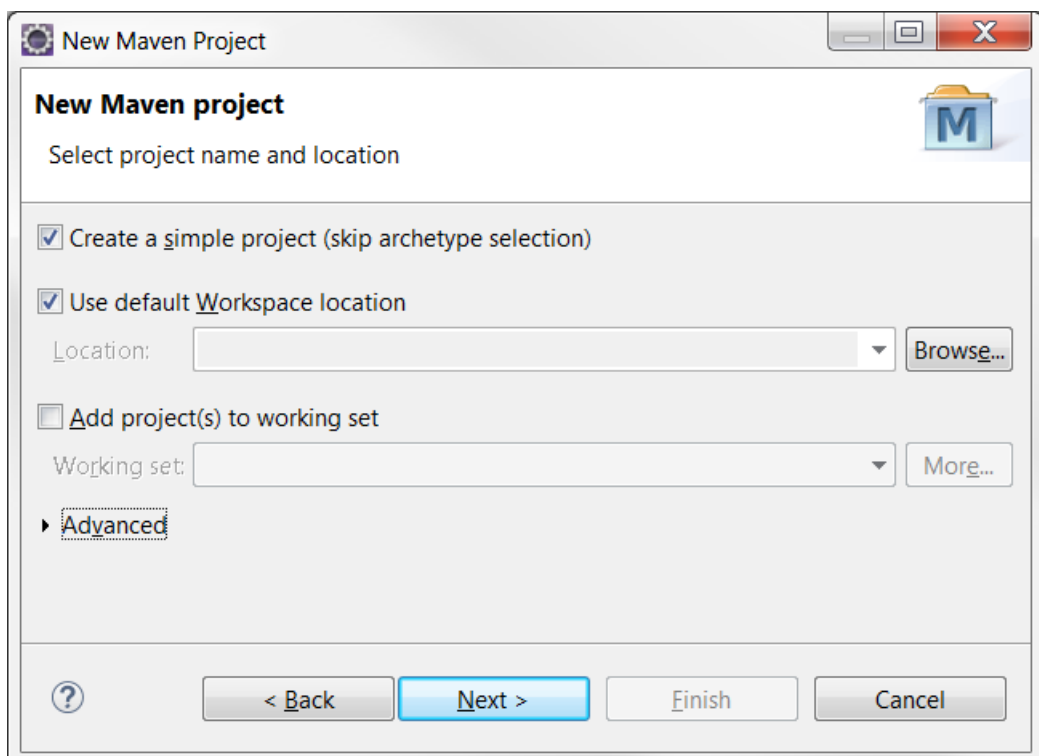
New Maven Project

New Maven project

Select project name and location

Create a simple project (skip archetype selection)

Use default Workspace location

Location:

Browse...

Add project(s) to working set

Working set:

More...

Advanced

?

< Back

Next >

Finish

Cancel